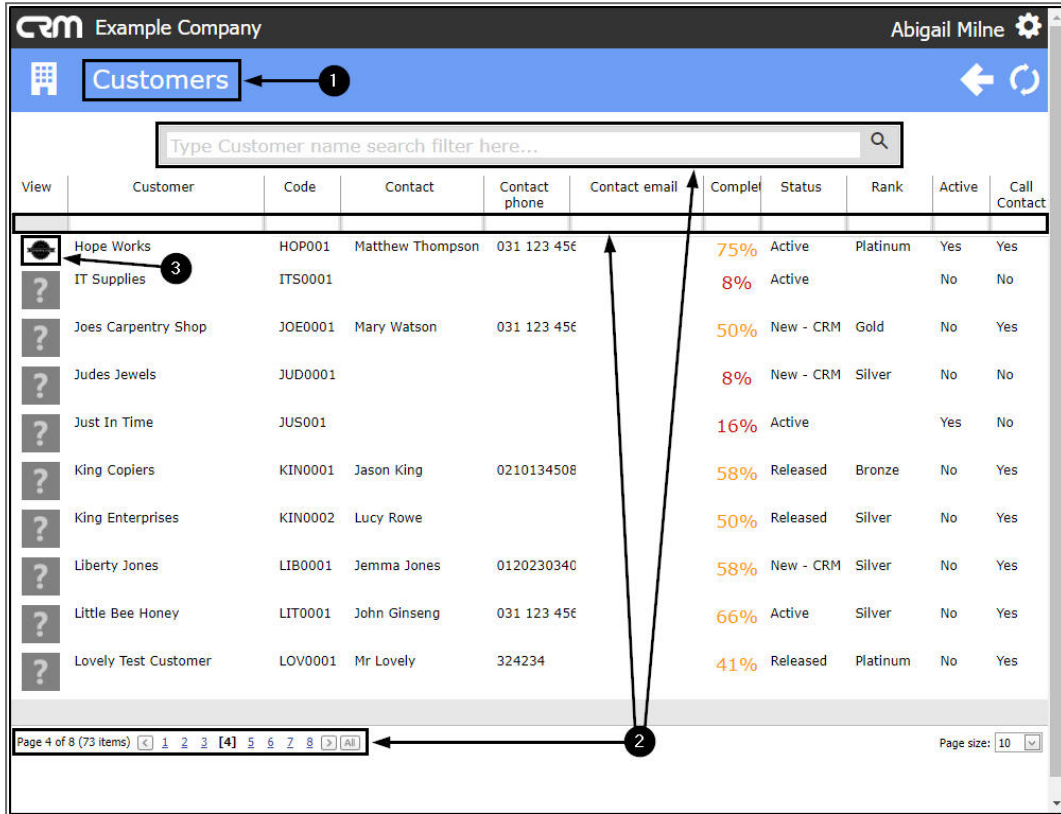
CRM Example Company

Abigail Milne

Customers

1

Type Customer name search filter here...

| View | Customer | Code | Contact | Contact phone | Contact email | Complet | Status | Rank | Active | Call Contact |
|---|---|---|---|---|---|---|---|---|---|---|
| | | | | | | | | | | |
| | Hope Works | HOP001 | Matthew Thompson | 031 123 456 | | 75% | Active | Platinum | Yes | Yes |
| ? | IT Supplies | ITS0001 | | | | 8% | Active | | No | No |
| ? | Joes Carpentry Shop | JOE0001 | Mary Watson | 031 123 456 | | 50% | New - CRM | Gold | No | Yes |
| ? | Judes Jewels | JUD0001 | | | | 8% | New - CRM | Silver | No | No |
| ? | Just In Time | JUS001 | | | | 16% | Active | | Yes | No |
| ? | King Copiers | KIN0001 | Jason King | 0210134508 | | 58% | Released | Bronze | No | Yes |
| ? | King Enterprises | KIN0002 | Lucy Rowe | | | 50% | Released | Silver | No | Yes |
| ? | Liberty Jones | LIB0001 | Jemma Jones | 0120230340 | | 58% | New - CRM | Silver | No | Yes |
| ? | Little Bee Honey | LIT0001 | John Ginseng | 031 123 456 | | 66% | Active | Silver | No | Yes |
| ? | Lovely Test Customer | LOV0001 | Mr Lovely | 324234 | | 41% | Released | Platinum | No | Yes |

3

Page 4 of 8 (73 items) < 1 2 3 [4] 5 6 7 8 > All

2

Page size: 10